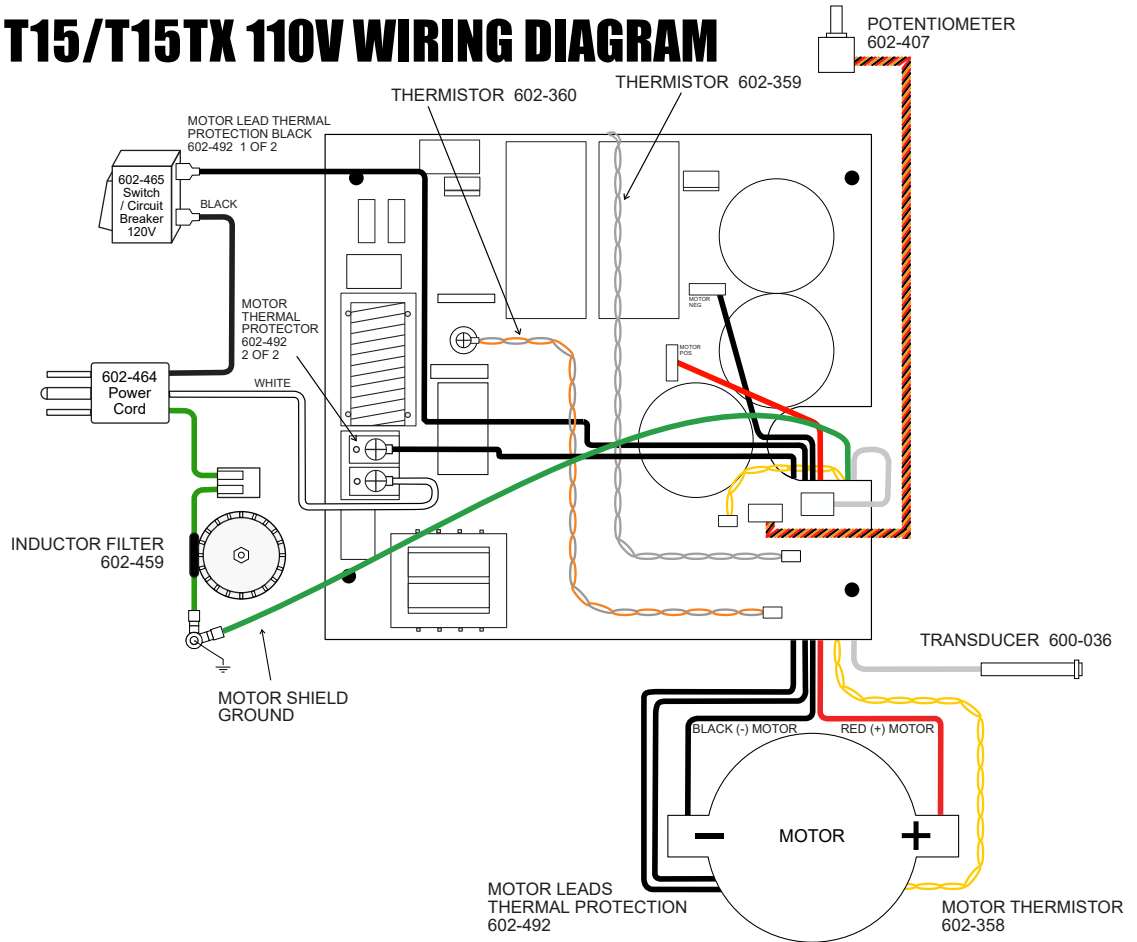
T15/T15TX 110V WIRING DIAGRAM

POTENTIOMETER
602-407

THERMISTOR 602-360

THERMISTOR 602-359

MOTOR LEAD THERMAL PROTECTION BLACK
602-492 1 OF 2

602-465
Switch
/ Circuit
Breaker
120V

BLACK

MOTOR NEG

MOTOR POS

MOTOR
THERMAL
PROTECTOR
602-492
2 OF 2

602-464
Power
Cord

WHITE

INDUCTOR FILTER
602-459

MOTOR SHIELD
GROUND

TRANSDUCER 600-036

BLACK (-) MOTOR

RED (+) MOTOR

−

MOTOR

+

MOTOR LEADS
THERMAL PROTECTION
602-492

MOTOR THERMISTOR
602-358